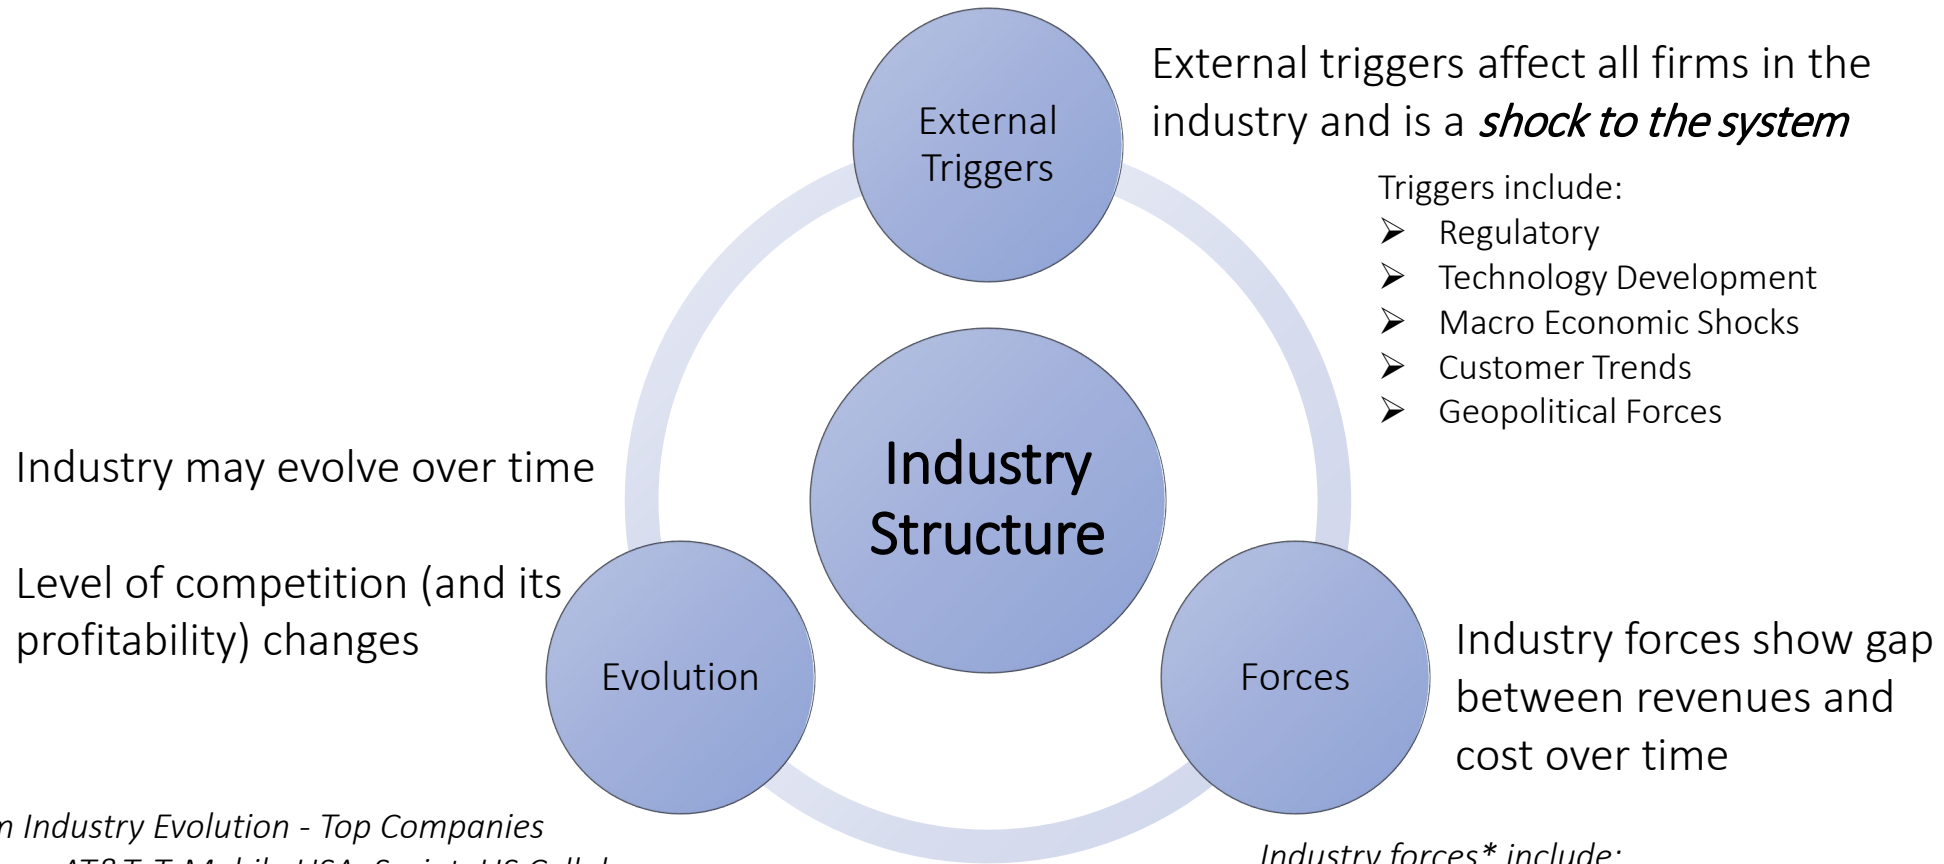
External Triggers

External triggers affect all firms in the industry and is a *shock to the system*

Triggers include:
➢ Regulatory
➢ Technology Development
➢ Macro Economic Shocks
➢ Customer Trends
➢ Geopolitical Forces

Industry may evolve over time

Industry Structure

Level of competition (and its profitability) changes

Evolution

Forces

Industry forces show gap between revenues and cost over time

*n Industry Evolution - Top Companies*

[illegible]

*Industry forces* include:*